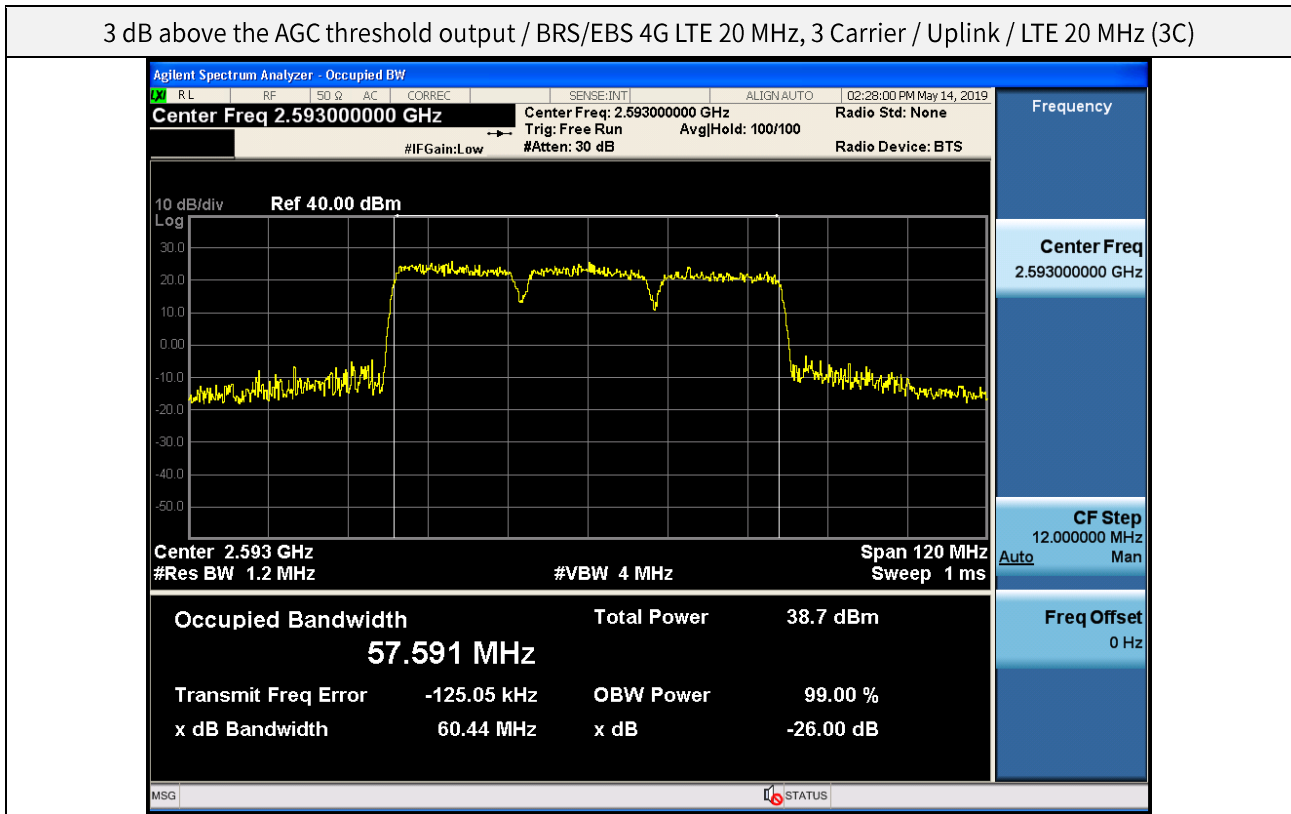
3 dB above the AGC threshold output / BRS/EBS 4G LTE 20 MHz, 3 Carrier / Uplink / LTE 20 MHz (3C)

Agilent Spectrum Analyzer - Occupied BW

LXI RL RF 50 Ω AC CORREC SENSE:INT ALIGN AUTO 02:28:00 PM May 14, 2019

Center Freq 2.593000000 GHz

Center Freq: 2.593000000 GHz
Trig: Free Run Avg|Hold: 100/100
#IFGain:Low #Atten: 30 dB

Radio Std: None
Radio Device: BTS

Frequency

10 dB/div Ref 40.00 dBm
Log

30.0
20.0
10.0
0.00
-10.0
-20.0
-30.0
-40.0
-50.0

Center 2.593 GHz
#Res BW 1.2 MHz
#VBW 4 MHz
Span 120 MHz
Sweep 1 ms

Center Freq
2.593000000 GHz

CF Step
12.000000 MHz
Auto Man

Freq Offset
0 Hz

Occupied Bandwidth
57.591 MHz

Total Power 38.7 dBm

Transmit Freq Error -125.05 kHz
OBW Power 99.00 %
x dB Bandwidth 60.44 MHz
x dB -26.00 dB

MSG
STATUS